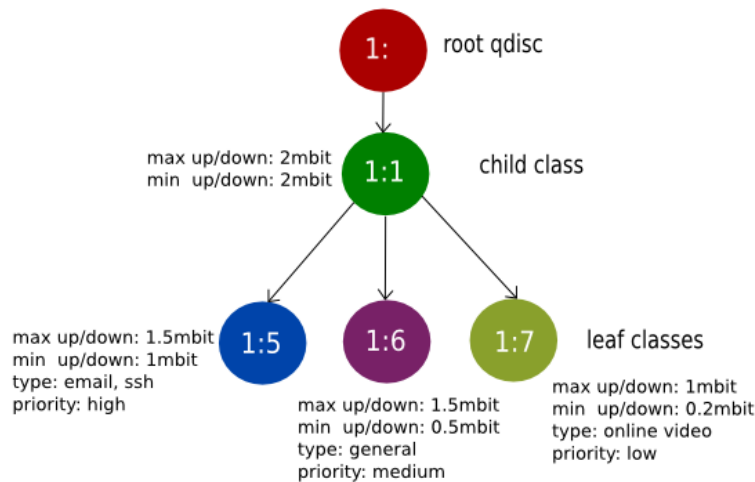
1:
root qdisc

max up/down: 2mbit
min up/down: 2mbit

1:1
child class

max up/down: 1.5mbit
min up/down: 1mbit
type: email, ssh
priority: high

1:5

1:6

1:7
leaf classes

max up/down: 1.5mbit
min up/down: 0.5mbit
type: general
priority: medium

max up/down: 1mbit
min up/down: 0.2mbit
type: online video
priority: low